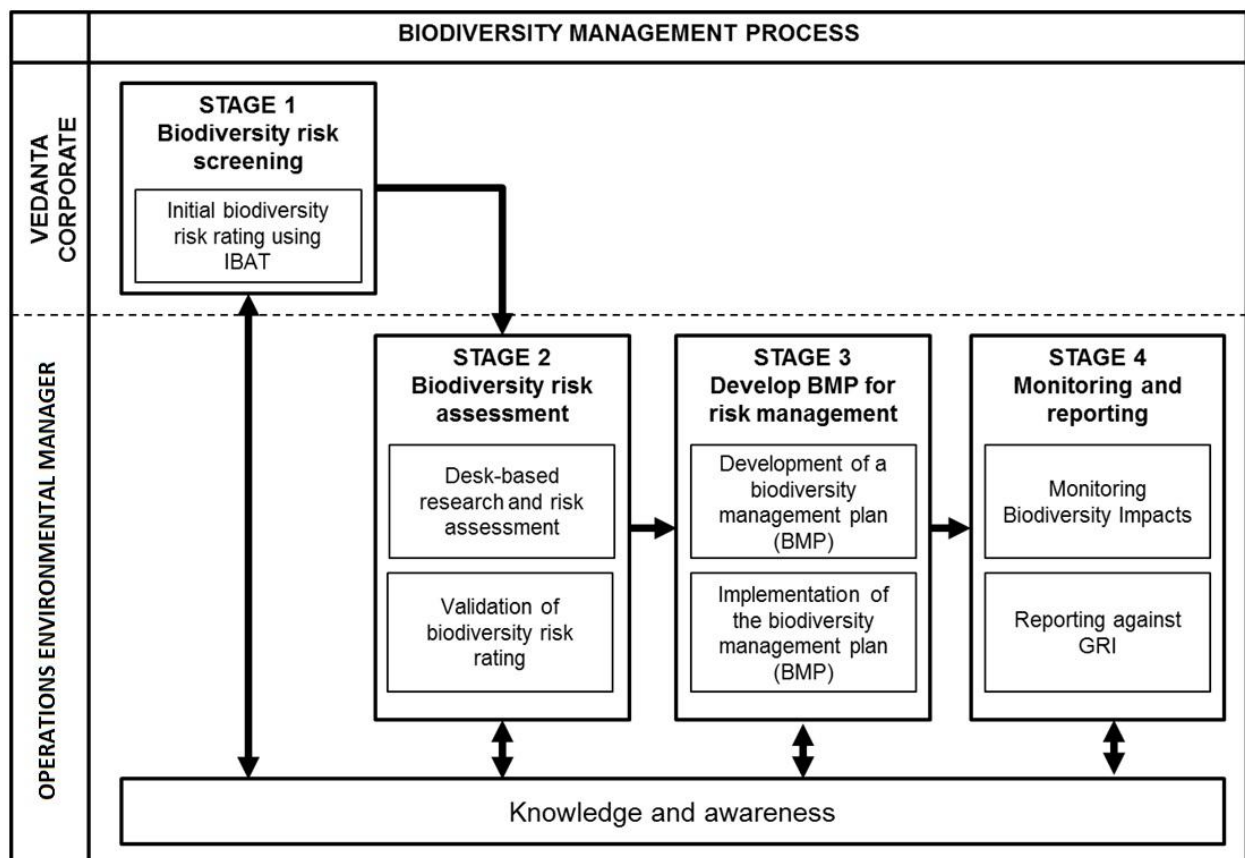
BIODIVERSITY MANAGEMENT PROCESS

VEDANTA CORPORATE

STAGE 1
Biodiversity risk screening

Initial biodiversity risk rating using IBAT

OPERATIONS ENVIRONMENTAL MANAGER

STAGE 2
Biodiversity risk assessment

Desk-based research and risk assessment

Validation of biodiversity risk rating

STAGE 3
Develop BMP for risk management

Development of a biodiversity management plan (BMP)

Implementation of the biodiversity management plan (BMP)

STAGE 4
Monitoring and reporting

Monitoring Biodiversity Impacts

Reporting against GRI

Knowledge and awareness